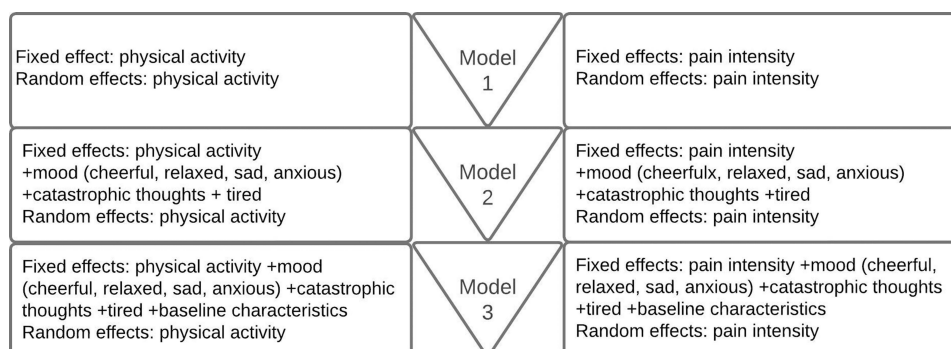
Fixed effect: physical activity
Random effects: physical activity

Model 1

Fixed effects: pain intensity
Random effects: pain intensity

Fixed effects: physical activity +mood (cheerful, relaxed, sad, anxious) +catastrophic thoughts + tired
Random effects: physical activity

Model 2

Fixed effects: pain intensity +mood (cheerfulx, relaxed, sad, anxious) +catastrophic thoughts +tired
Random effects: pain intensity

Fixed effects: physical activity +mood (cheerful, relaxed, sad, anxious) +catastrophic thoughts +tired +baseline characteristics
Random effects: physical activity

Model 3

Fixed effects: pain intensity +mood (cheerful, relaxed, sad, anxious) +catastrophic thoughts +tired +baseline characteristics
Random effects: pain intensity